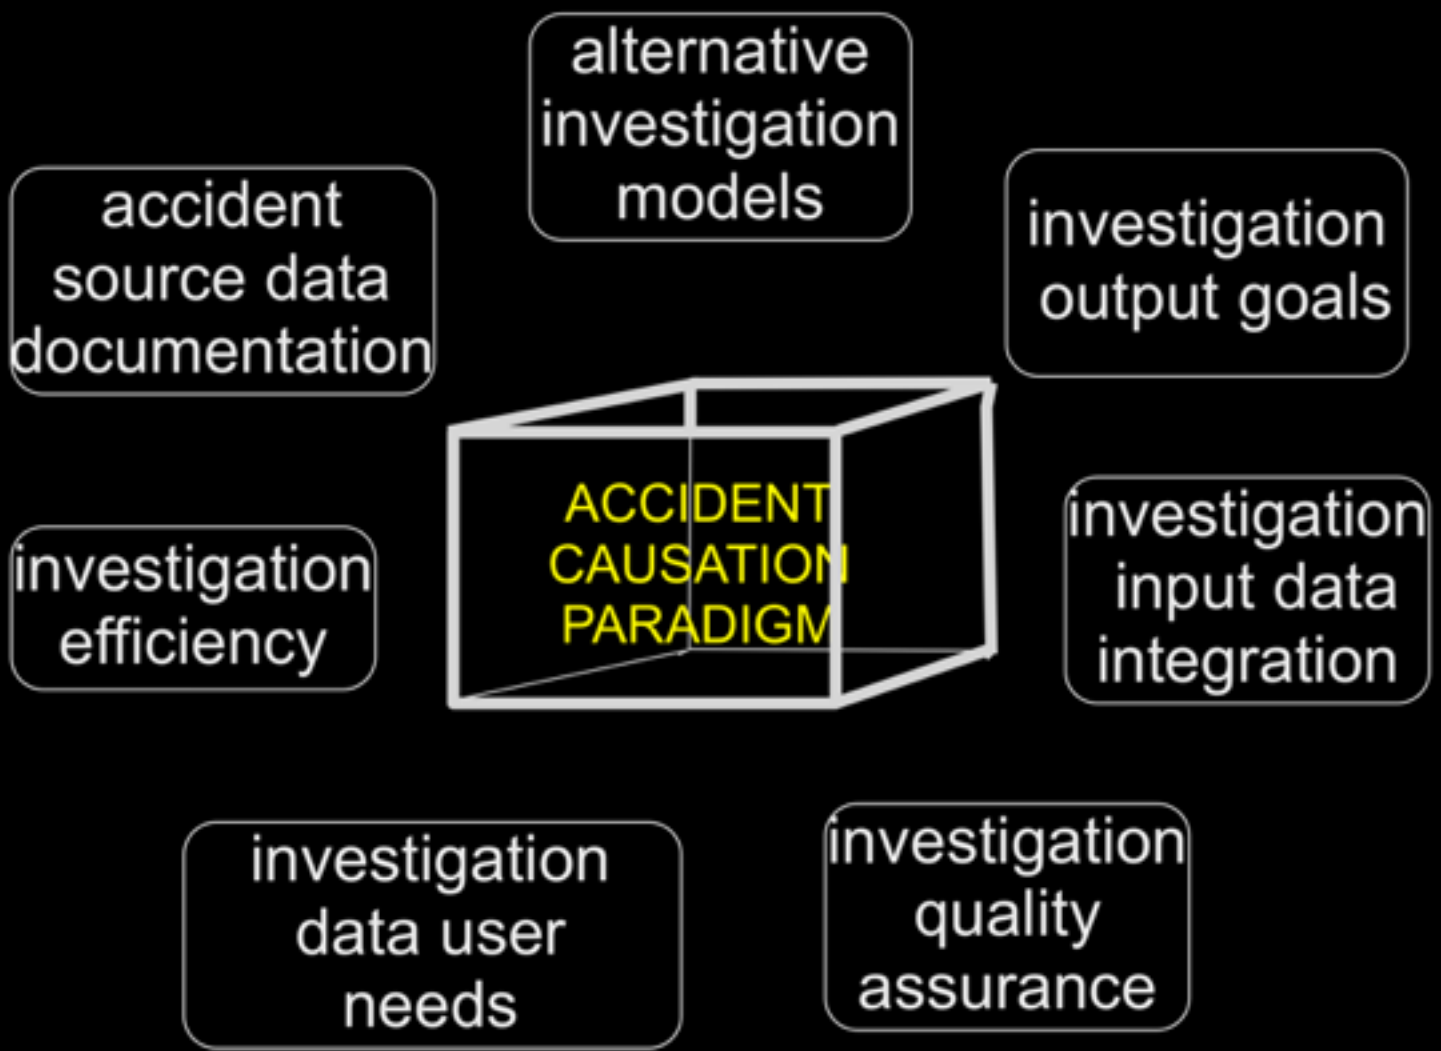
alternative investigation models

accident source data documentation

investigation output goals

ACCIDENT CAUSATION PARADIGM

investigation efficiency

investigation input data integration

investigation data user needs

investigation quality assurance